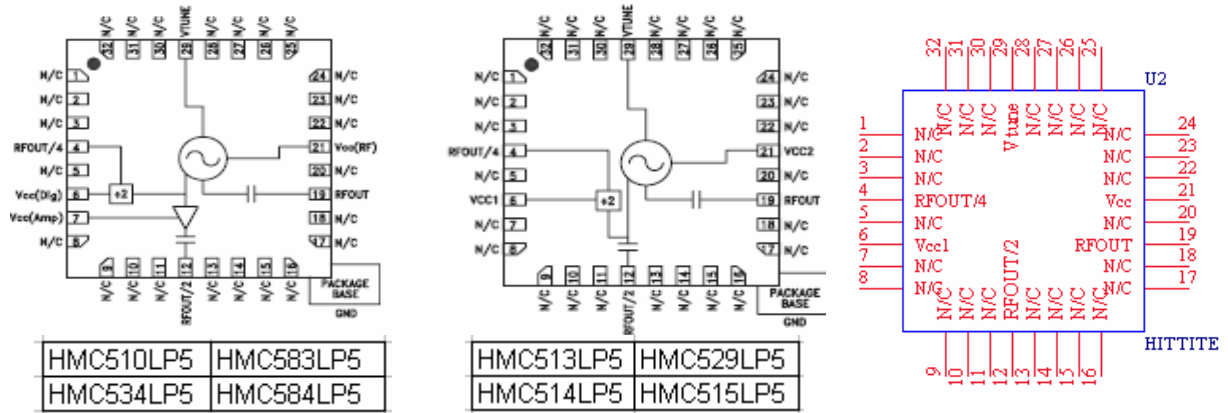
N/C 32 N/C 31 N/C 30 VTUNE 29 N/C 28 N/C 27 N/C 26 N/C 25

N/C 1
N/C 2
N/C 3
RFOUT/4 4
Vcc(Dig) 5
Vcc(Amp) 7
N/C 8

÷2

24 N/C
23 N/C
22 N/C
21 Vcc(RF)
20 N/C
19 RFOUT
18 N/C
17 N/C

N/C 9 N/C 10 N/C 11 RFOUT/2 12 N/C 13 N/C 14 N/C 15 N/C 16

PACKAGE BASE
GND

| HMC510LP5 | HMC583LP5 |
|---|---|
| HMC534LP5 | HMC584LP5 |

N/C 32 N/C 31 N/C 30 VTUNE 29 N/C 28 N/C 27 N/C 26 N/C 25

N/C 1
N/C 2
N/C 3
RFOUT/4 4
N/C 5
VCC1 6
N/C 7
N/C 8

÷2

24 N/C
23 N/C
22 N/C
21 VCC2
20 N/C
19 RFOUT
18 N/C
17 N/C

N/C 9 N/C 10 N/C 11 RFOUT/2 12 N/C 13 N/C 14 N/C 15 N/C 16

PACKAGE BASE
GND

| HMC513LP5 | HMC529LP5 |
|---|---|
| HMC514LP5 | HMC515LP5 |

32 31 30 29 28 27 26 25
N/C N/C N/C Vtune N/C N/C N/C N/C

U2

1 N/C
2 N/C
3 N/C
4 RFOUT/4
5 N/C
6 Vcc1
7 N/C
8 N/C

24 N/C
23 N/C
22 N/C
21 Vcc
20 N/C
19 RFOUT
18 N/C
17 N/C

N/C N/C N/C RFOUT/2 N/C N/C N/C N/C
9 10 11 12 13 14 15 16

HITTITE